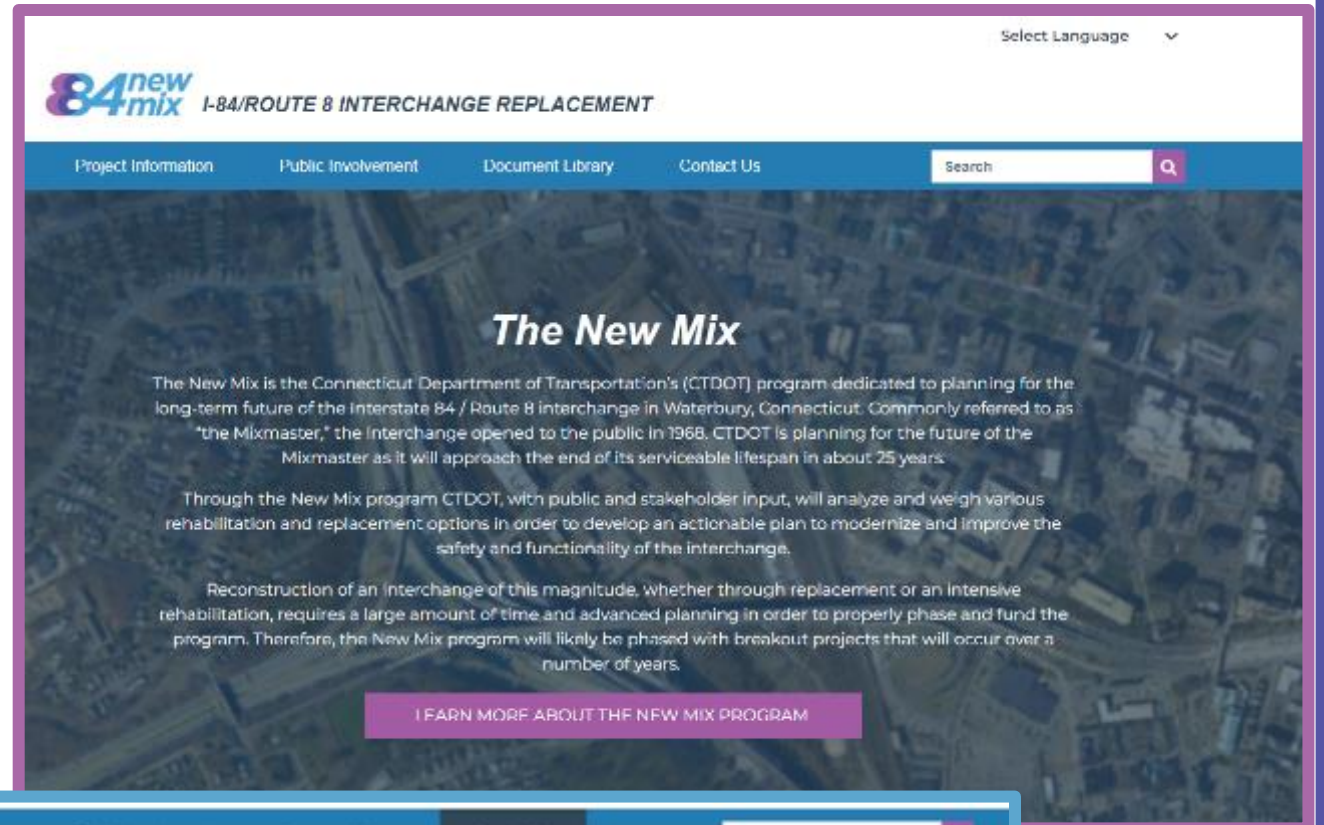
Select Language

84 new mix I-84/ROUTE 8 INTERCHANGE REPLACEMENT

Project Information Public Involvement Document Library Contact Us Search

The New Mix

The New Mix is the Connecticut Department of Transportation's (CTDOT) program dedicated to planning for the long-term future of the Interstate 84 / Route 8 interchange in Waterbury, Connecticut. Commonly referred to as "the Mixmaster," the interchange opened to the public in 1968. CTDOT is planning for the future of the Mixmaster as it will approach the end of its serviceable lifespan in about 25 years.

Through the New Mix program CTDOT, with public and stakeholder input, will analyze and weigh various rehabilitation and replacement options in order to develop an actionable plan to modernize and improve the safety and functionality of the interchange.

Reconstruction of an interchange of this magnitude, whether through replacement or an intensive rehabilitation, requires a large amount of time and advanced planning in order to properly phase and fund the program. Therefore, the New Mix program will likely be phased with breakout projects that will occur over a number of years.

LEARN MORE ABOUT THE NEW MIX PROGRAM